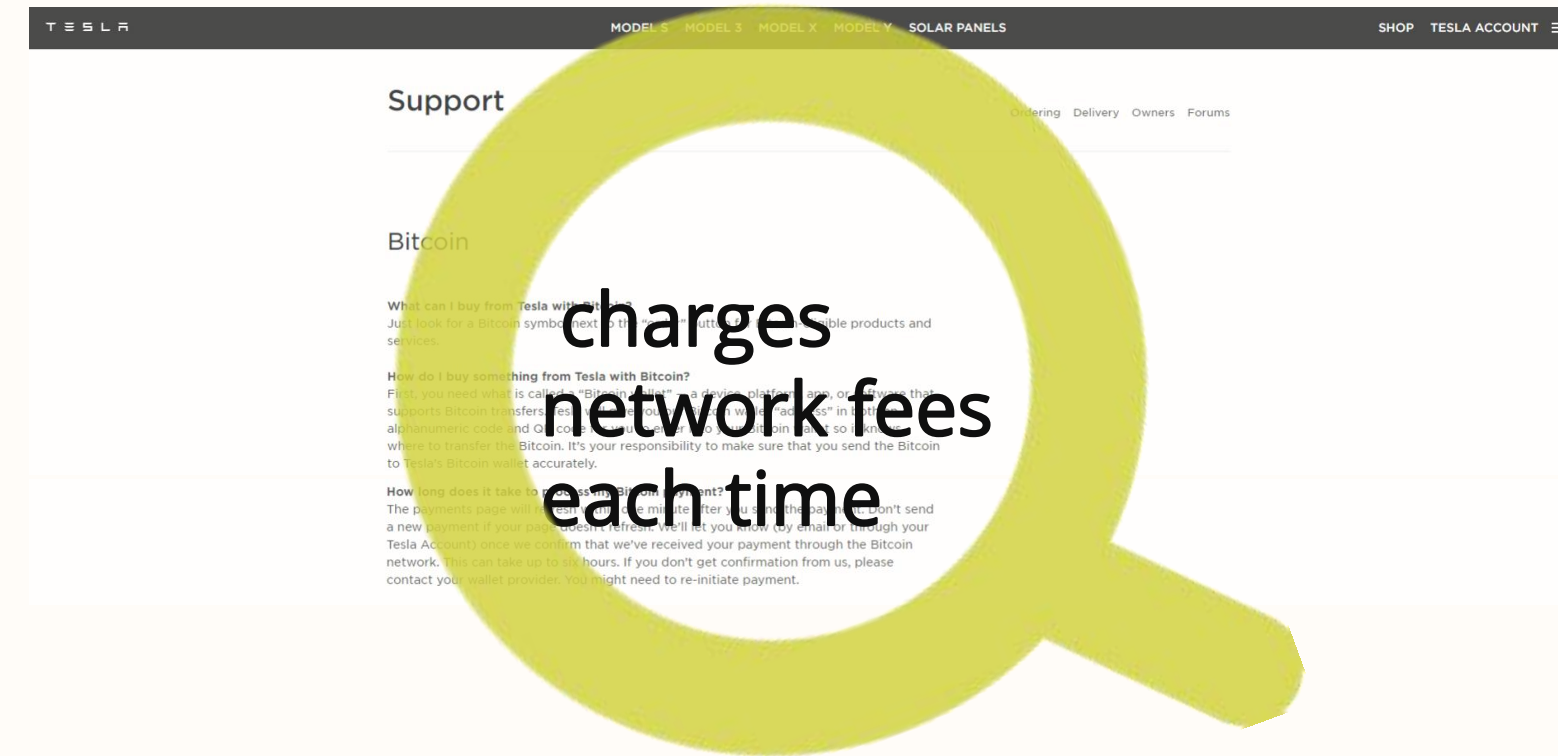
TESLA

MODEL S MODEL 3 MODEL X MODEL Y SOLAR PANELS

SHOP TESLA ACCOUNT

Support

Ordering Delivery Owners Forums

Bitcoin

What can I buy from Tesla with Bitcoin?
Just look for a Bitcoin symbol next to the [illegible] button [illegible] products and services.

How do I buy something from Tesla with Bitcoin?
First, you need what is called a "Bitcoin wallet" – a device, platform, app, or software that supports Bitcoin transfers. Tesla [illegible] "address" in both alphanumeric code and QR code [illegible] Bitcoin wallet so it knows where to transfer the Bitcoin. It's your responsibility to make sure that you send the Bitcoin to Tesla's Bitcoin wallet accurately.

How long does it take to process my Bitcoin payment?
The payments page will refresh within one minute after you send the payment. Don't send a new payment if your page doesn't refresh. We'll let you know (by email or through your Tesla Account) once we confirm that we've received your payment through the Bitcoin network. This can take up to six hours. If you don't get confirmation from us, please contact your wallet provider. You might need to re-initiate payment.

charges
network fees
each time